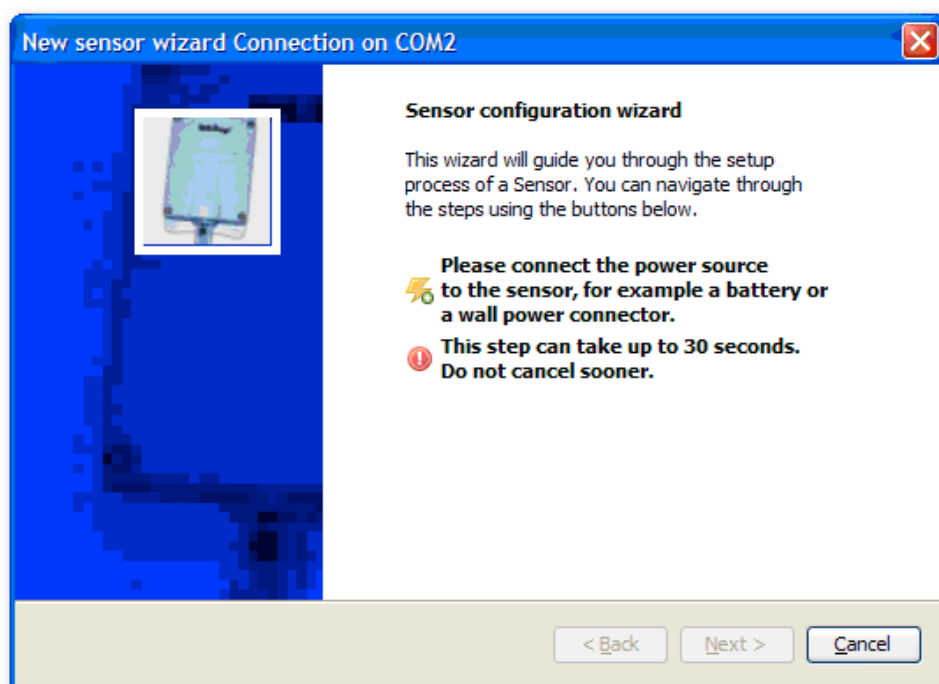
New sensor wizard Connection on COM2

Sensor configuration wizard

This wizard will guide you through the setup process of a Sensor. You can navigate through the steps using the buttons below.

Please connect the power source to the sensor, for example a battery or a wall power connector.

This step can take up to 30 seconds. Do not cancel sooner.

< Back
Next >
Cancel